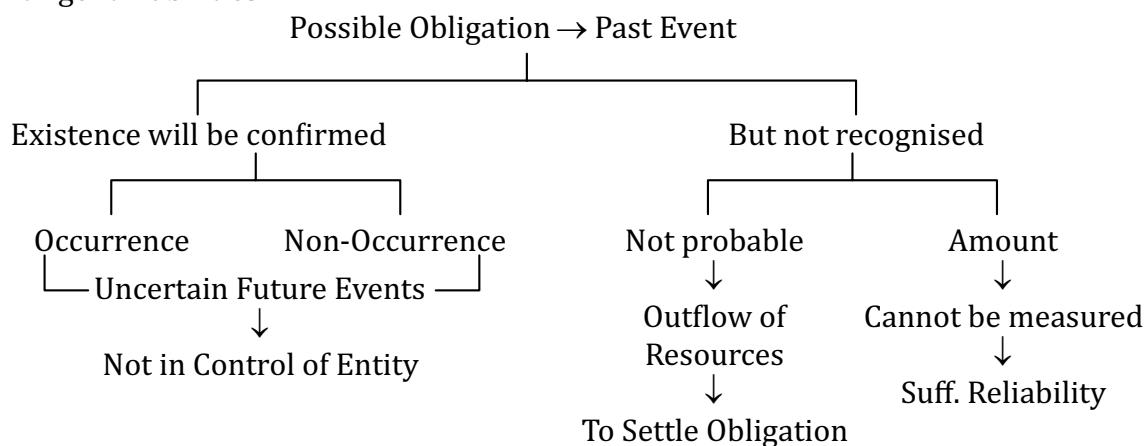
Possible Obligation → Past Event

Existence will be confirmed

Occurrence

Non-Occurrence

Uncertain Future Events

↓

Not in Control of Entity

But not recognised

Not probable

↓

Outflow of Resources

↓

To Settle Obligation

Amount

↓

Cannot be measured

↓

Suff. Reliability